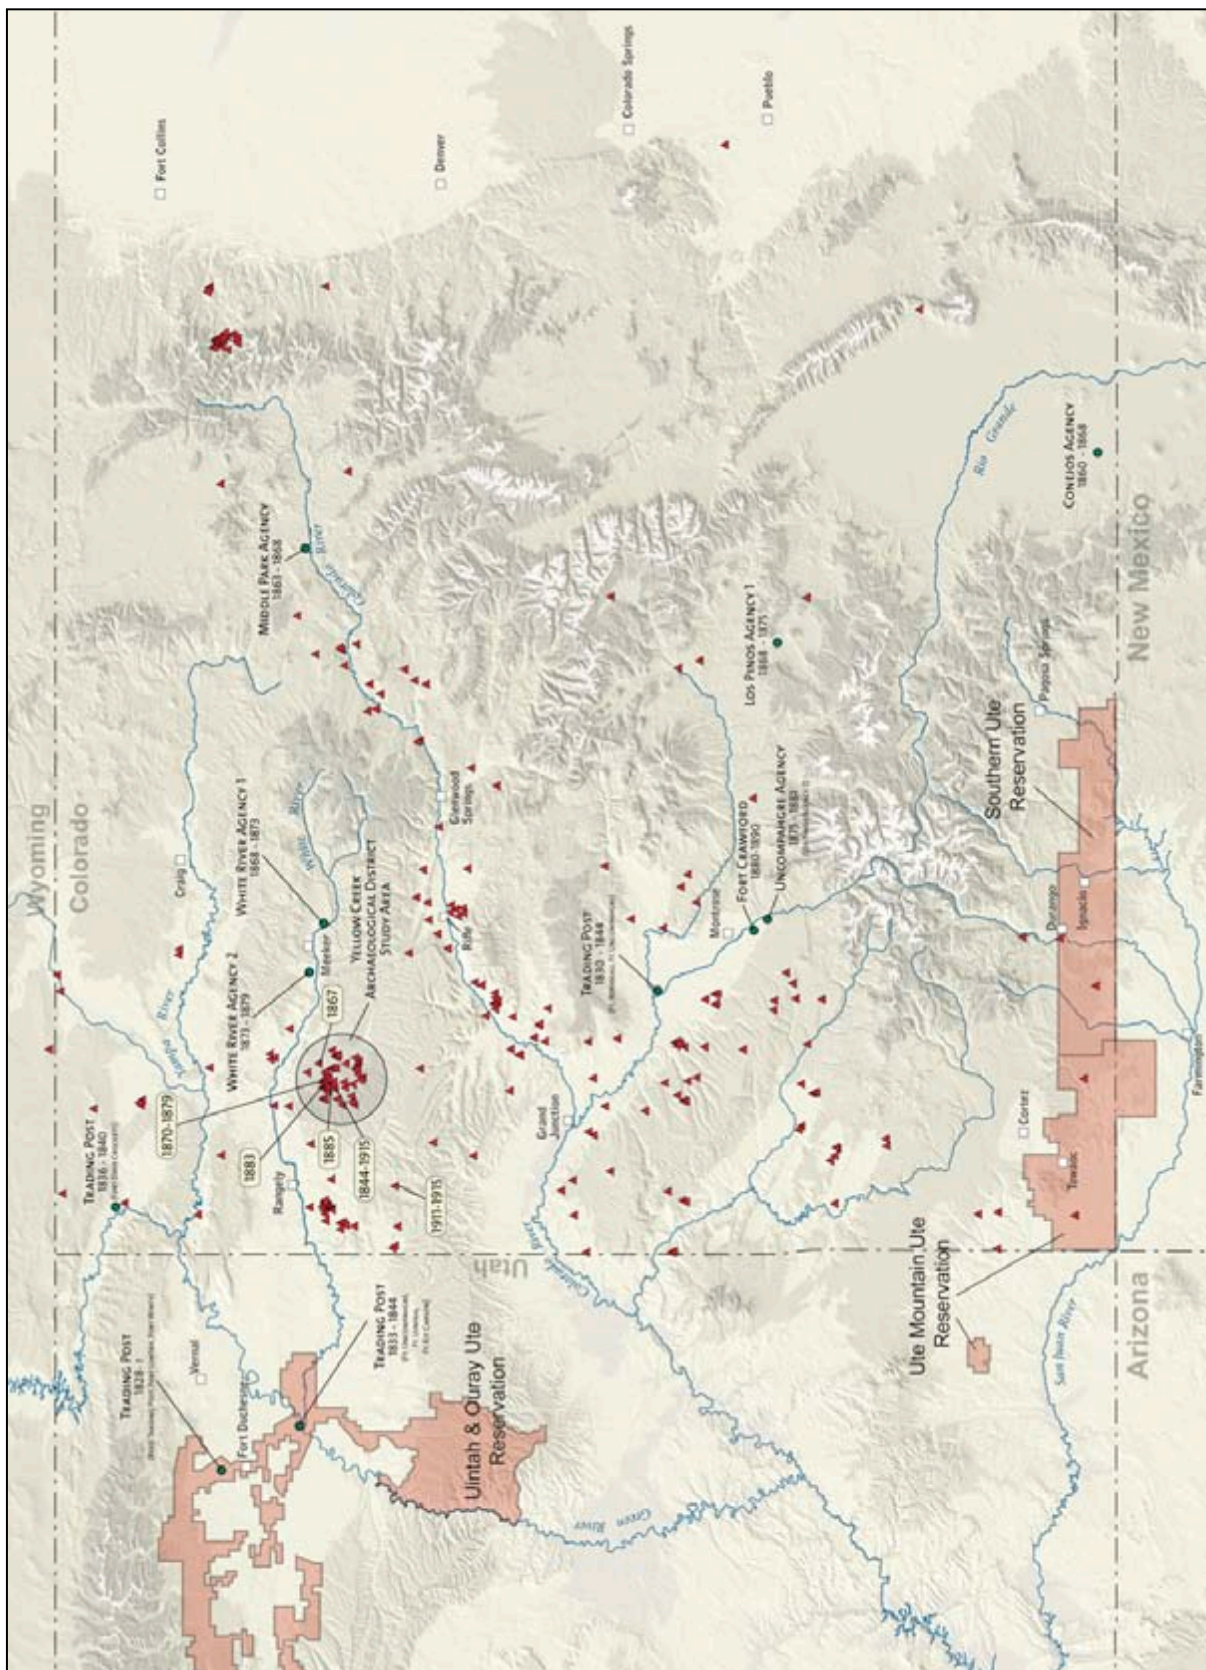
Wyoming
Colorado
Fort Collins
Denver
Colorado Springs
Pueblo
Craig
Meeker
White River Agency 1
1868 - 1873
White River Agency 2
1873 - 1879
Yellow Creek
Archaeological District
Study Area
Middle Park Agency
1863 - 1868
Glenwood Springs
Rifle
Trading Post
1836 - 1840
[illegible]
1870-1879
1883
1885
1867
1844-1915
1911-1915
Rangely
Grand Junction
Trading Post
1830 - 1844
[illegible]
Montrose
Fort Crawford
1880 - 1890
Uncompahgre Agency
1875 - 1882
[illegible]
Los Pinos Agency 1
1868 - 1875
Conejos Agency
1860 - 1868
Rio Grande
Colorado River
White River
Yampa River
Pagosa Springs
Southern Ute Reservation
Durango
Ignacio
New Mexico
Cortez
Towaoc
Farmington
Ute Mountain Ute Reservation
Arizona
San Juan River
Utah
Trading Post
1828 - ?
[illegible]
Vernal
Fort Duchesne
Trading Post
1833 - 1844
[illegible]
Uintah & Ouray Ute Reservation
Green River